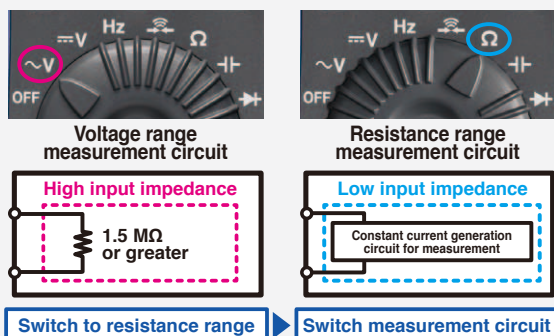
OFF
~V
⎓V
Hz
Ω
⊣⊢

Voltage range measurement circuit

High input impedance

1.5 MΩ or greater

Switch to resistance range

OFF
~V
⎓V
Hz
Ω
⊣⊢

Resistance range measurement circuit

Low input impedance

Constant current generation circuit for measurement

Switch measurement circuit